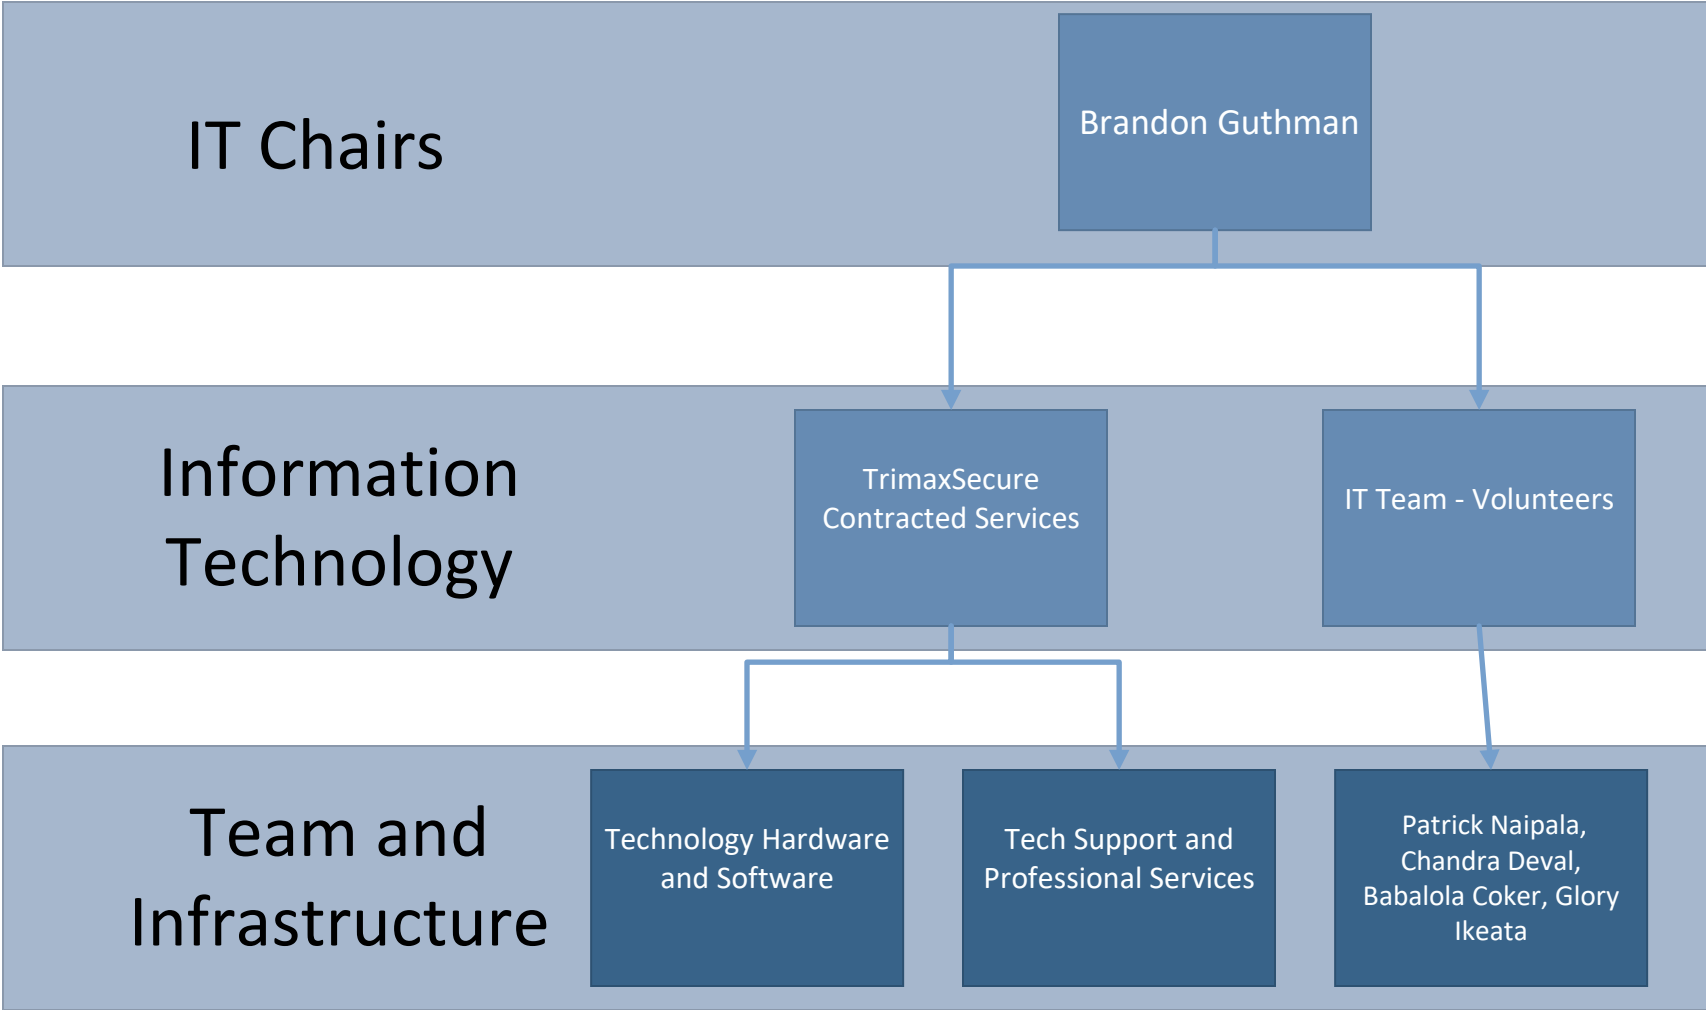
IT Chairs

Brandon Guthman

Information Technology

TrimaxSecure Contracted Services

IT Team - Volunteers

Team and Infrastructure

Technology Hardware and Software

Tech Support and Professional Services

Patrick Naipala, Chandra Deval, Babalola Coker, Glory Ikeata